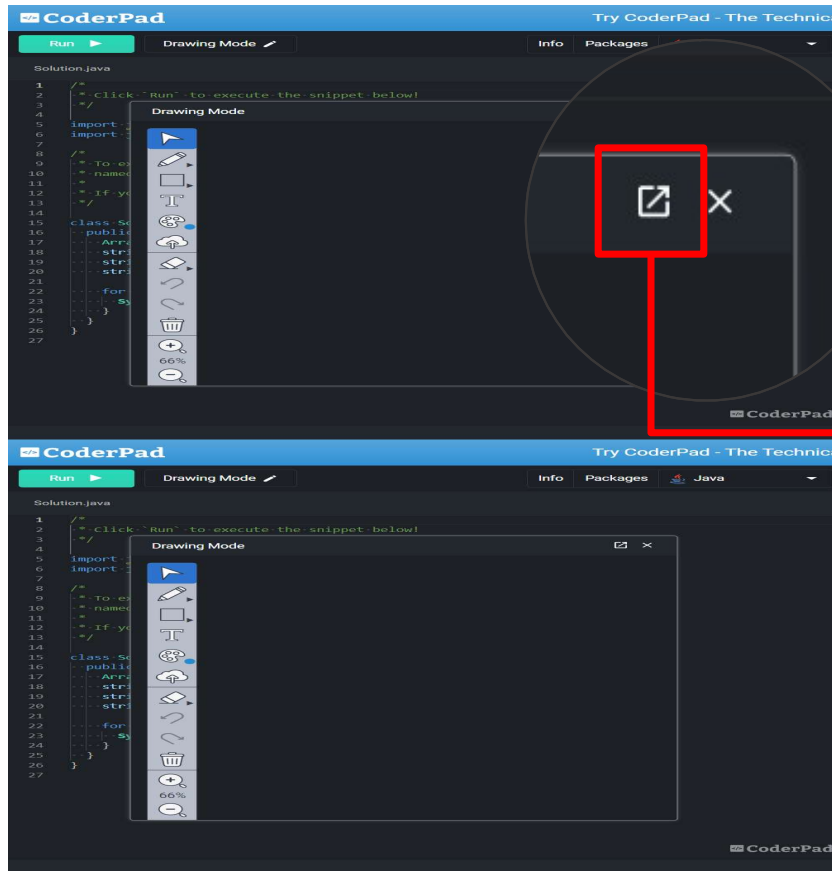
CoderPad

Try CoderPad - The Technic

Run

Drawing Mode

Info

Packages

Solution.java

1 /*
2 * Click `Run` to execute the snippet below!
3 */
4
5 import
6 import
7
8 /*
9 * To ex
10 * named
11 *
12 * If yo
13 */
14
15 class So
16 public
17 Arra
18 stri
19 stri
20 stri
21
22 for
23 Sy
24 }
25 }
26 }
27

Drawing Mode

66%

CoderPad

CoderPad

Try CoderPad - The Technic

Run

Drawing Mode

Info

Packages

Java

Solution.java

1 /*
2 * Click `Run` to execute the snippet below!
3 */
4
5 import
6 import
7
8 /*
9 * To ex
10 * named
11 *
12 * If yo
13 */
14
15 class So
16 public
17 Arra
18 stri
19 stri
20 stri
21
22 for
23 Sy
24 }
25 }
26 }
27

Drawing Mode

66%

CoderPad